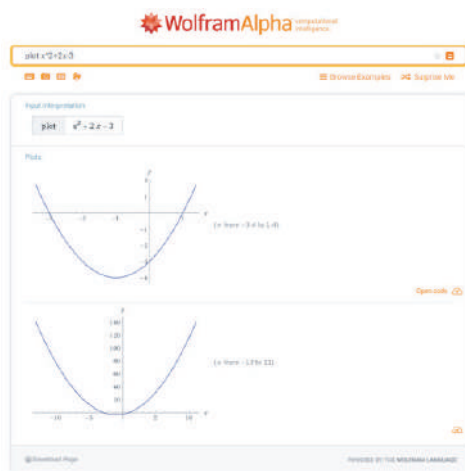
WolframAlpha computational intelligence.

plot x^2+2x-3

Browse Examples  Surprise Me

Input interpretation

| plot | $x^2+2x-3$ |
|---|---|

Plots

$y$
1
$-2$ $-1$ $x$
$-1$
$-2$
$-3$
$-4$

($x$ from $-3.4$ to $1.4$)

Open code

$y$
140
120
100
80
60
40
20
$-10$ $-5$ 5 10 $x$

($x$ from $-13$ to $11$)

Download Page

POWERED BY THE WOLFRAM LANGUAGE